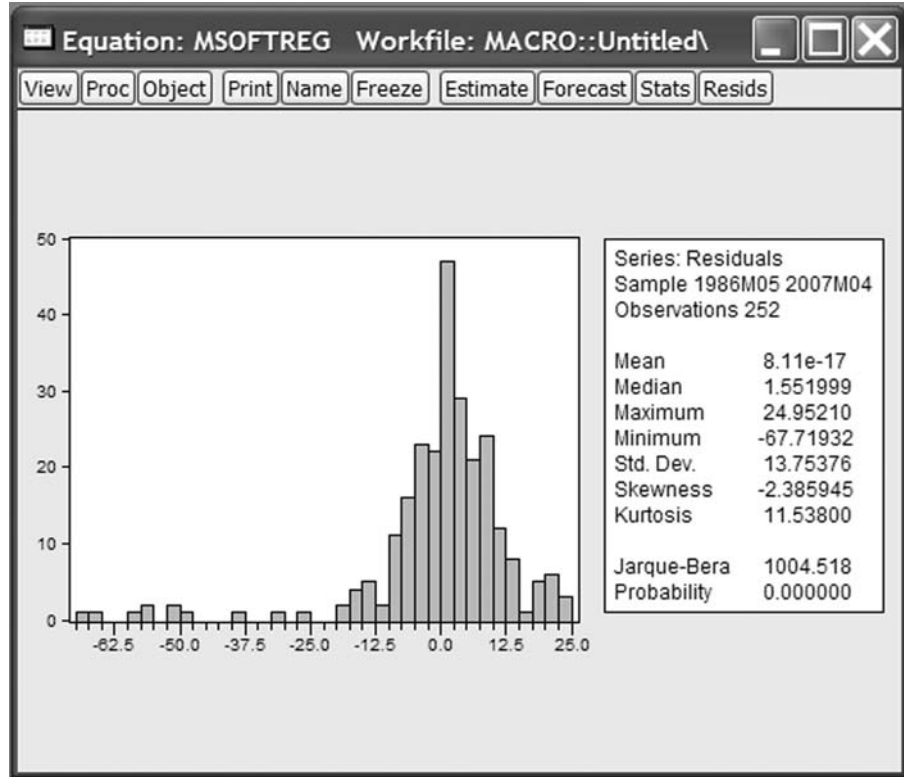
Equation: MSOFTREG Workfile: MACRO::Untitled\

View Proc Object Print Name Freeze Estimate Forecast Stats Resids

50
40
30
20
10
0

-62.5 -50.0 -37.5 -25.0 -12.5 0.0 12.5 25.0

Series: Residuals
Sample 1986M05 2007M04
Observations 252

| | |
|---|---|
| Mean | 8.11e-17 |
| Median | 1.551999 |
| Maximum | 24.95210 |
| Minimum | -67.71932 |
| Std. Dev. | 13.75376 |
| Skewness | -2.385945 |
| Kurtosis | 11.53800 |
| | |
| Jarque-Bera | 1004.518 |
| Probability | 0.000000 |